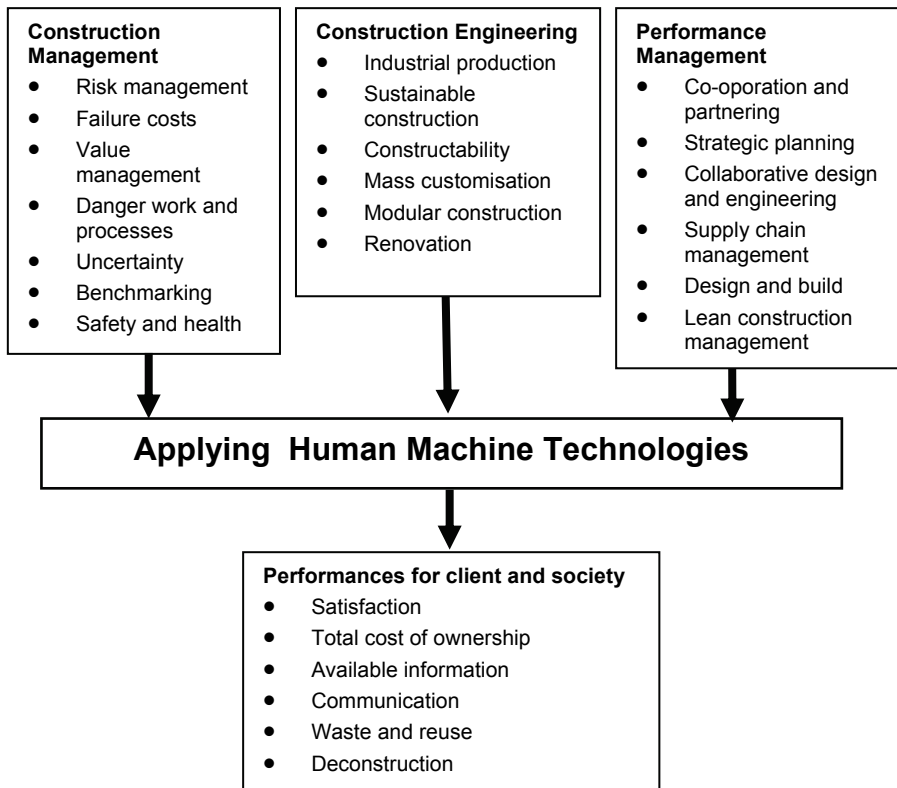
**Construction Management**
- Risk management
- Failure costs
- Value management
- Danger work and processes
- Uncertainty
- Benchmarking
- Safety and health

**Construction Engineering**
- Industrial production
- Sustainable construction
- Constructability
- Mass customisation
- Modular construction
- Renovation

**Performance Management**
- Co-oporation and partnering
- Strategic planning
- Collaborative design and engineering
- Supply chain management
- Design and build
- Lean construction management

**Applying Human Machine Technologies**

**Performances for client and society**
- Satisfaction
- Total cost of ownership
- Available information
- Communication
- Waste and reuse
- Deconstruction